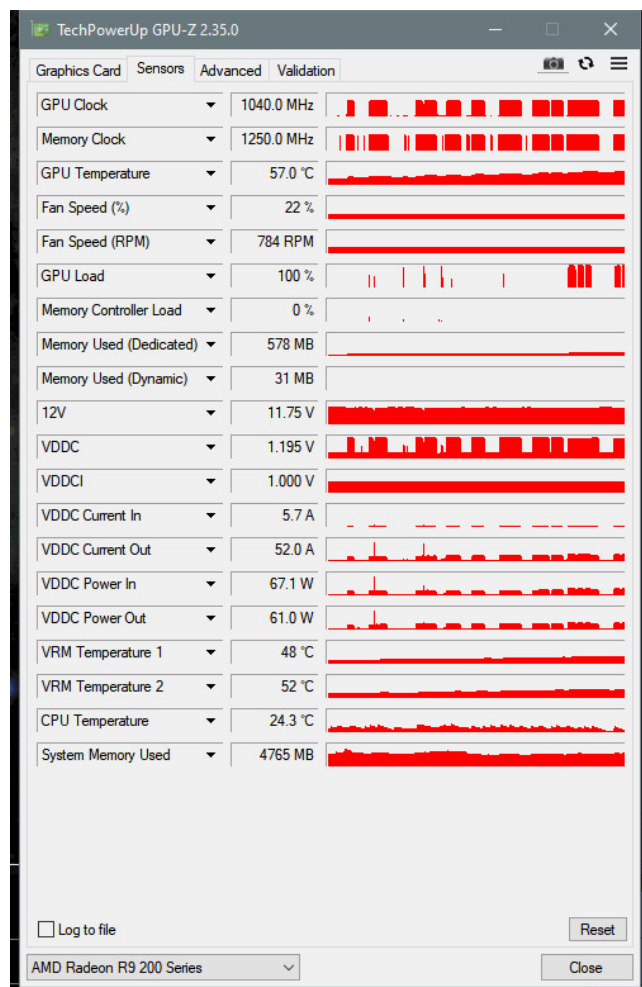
TechPowerUp GPU-Z 2.35.0

Graphics Card | Sensors | Advanced | Validation

| | |
|---|---|
| GPU Clock | 1040.0 MHz |
| Memory Clock | 1250.0 MHz |
| GPU Temperature | 57.0 °C |
| Fan Speed (%) | 22 % |
| Fan Speed (RPM) | 784 RPM |
| GPU Load | 100 % |
| Memory Controller Load | 0 % |
| Memory Used (Dedicated) | 578 MB |
| Memory Used (Dynamic) | 31 MB |
| 12V | 11.75 V |
| VDDC | 1.195 V |
| VDDCI | 1.000 V |
| VDDC Current In | 5.7 A |
| VDDC Current Out | 52.0 A |
| VDDC Power In | 67.1 W |
| VDDC Power Out | 61.0 W |
| VRM Temperature 1 | 48 °C |
| VRM Temperature 2 | 52 °C |
| CPU Temperature | 24.3 °C |
| System Memory Used | 4765 MB |

Log to file

Reset

AMD Radeon R9 200 Series

Close